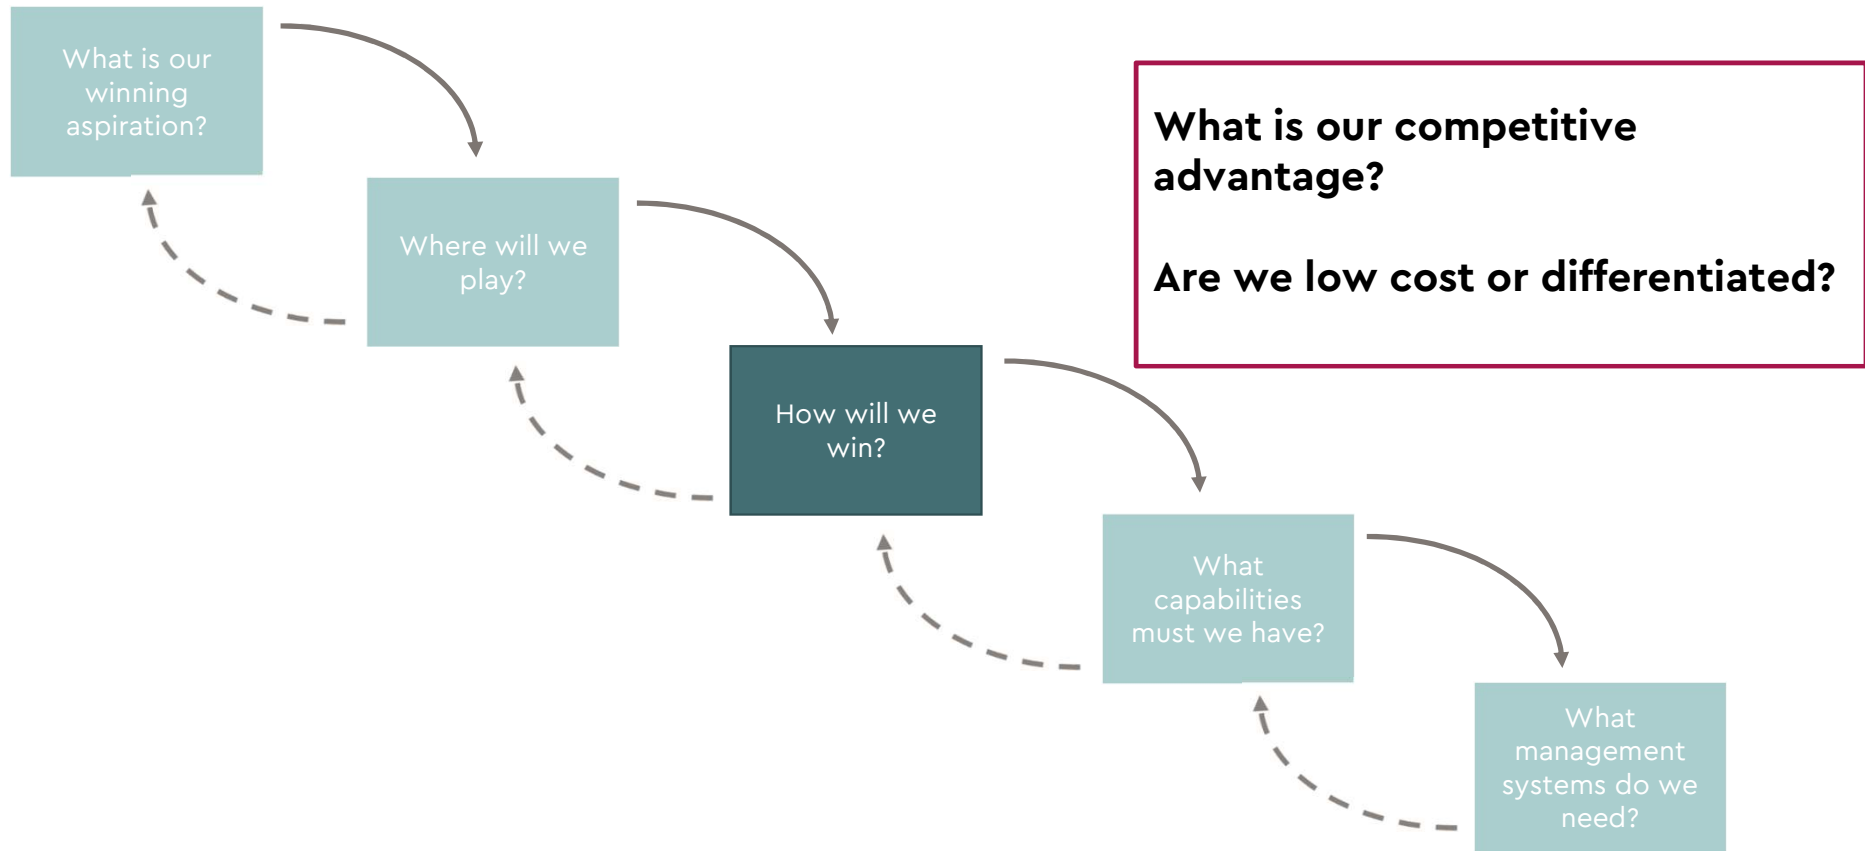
What is our winning aspiration?

Where will we play?

How will we win?

What capabilities must we have?

What management systems do we need?

What is our competitive advantage?

Are we low cost or differentiated?